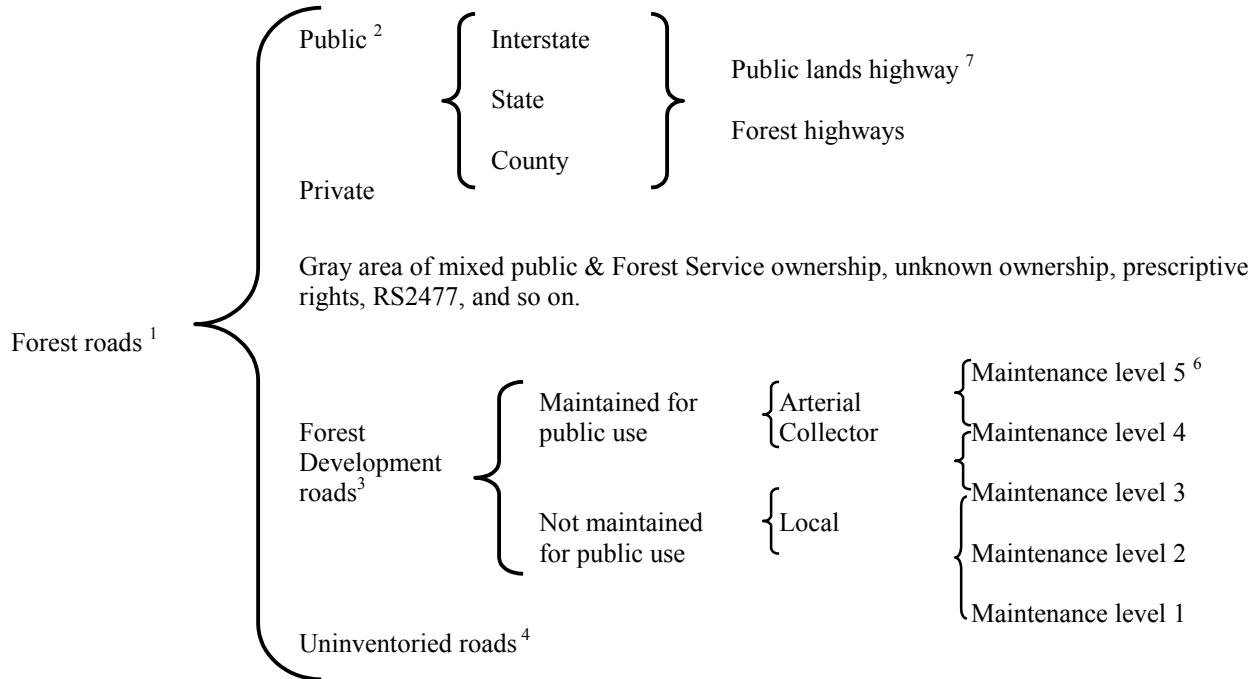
Forest roads $^{1}$

Public $^{2}$

Interstate

State

County

Public lands highway $^{7}$

Forest highways

Private

Gray area of mixed public & Forest Service ownership, unknown ownership, prescriptive rights, RS2477, and so on.

Forest Development roads$^{3}$

Maintained for public use

Arterial

Collector

Not maintained for public use

Local

Maintenance level 5 $^{6}$

Maintenance level 4

Maintenance level 3

Maintenance level 2

Maintenance level 1

Uninventoried roads $^{4}$